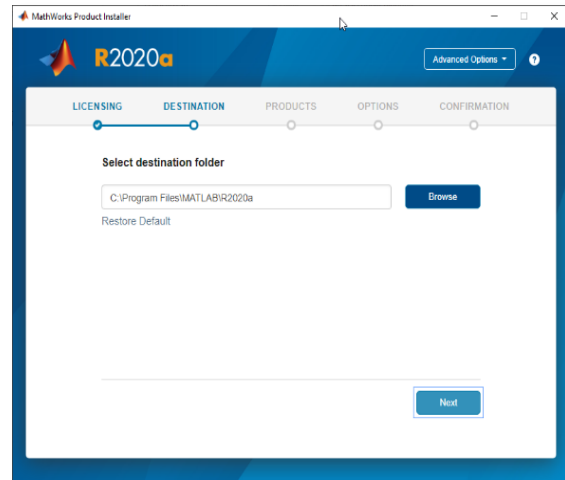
MathWorks Product Installer

R2020a

Advanced Options ▾

?

LICENSING DESTINATION PRODUCTS OPTIONS CONFIRMATION

Select destination folder

C:\Program Files\MATLAB\R2020a

Browse

Restore Default

Next